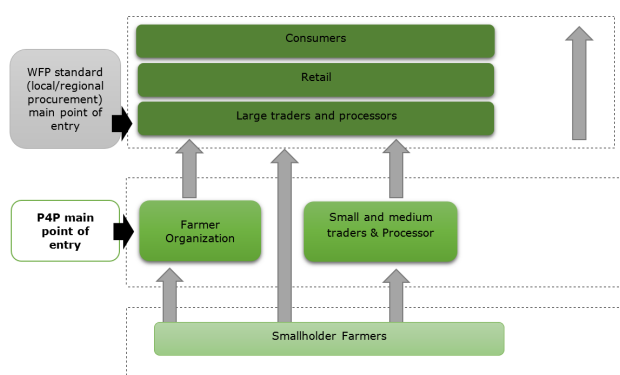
Consumers

Retail

Large traders and processors

WFP standard (local/regional procurement) main point of entry

P4P main point of entry

Farmer Organization

Small and medium traders & Processor

Smallholder Farmers